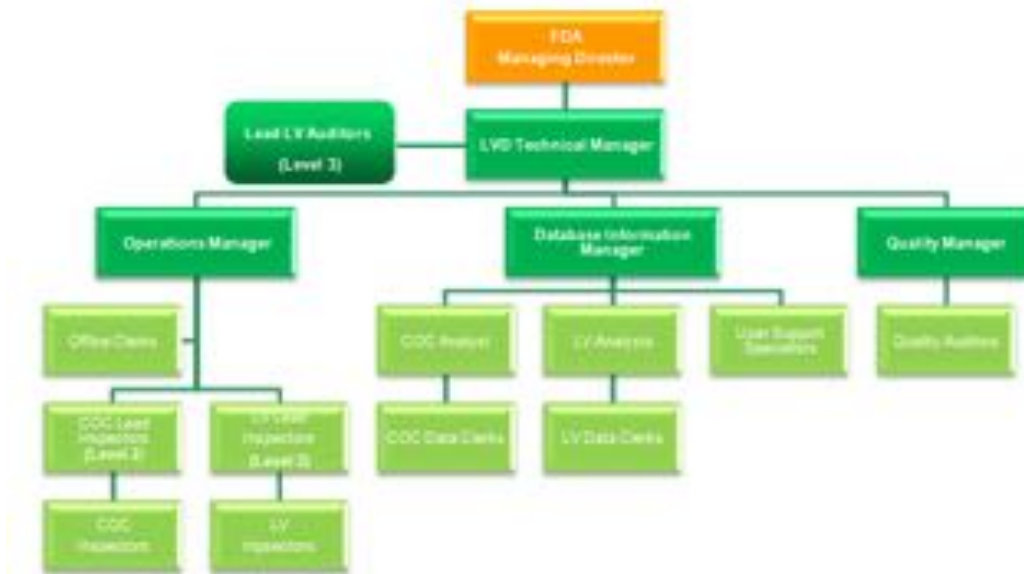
FDA
Managing Director

Lead LV Auditors
(Level 3)

LVD Technical Manager

Operations Manager

Database Information Manager

Quality Manager

Office Clerks

COC Analyst

LV Analysts

User Support Specialists

Quality Auditors

COC Lead Inspectors (Level 3)

LV Lead Inspectors (Level 3)

COC Data Clerks

LV Data Clerks

COC Inspectors

LV Inspectors